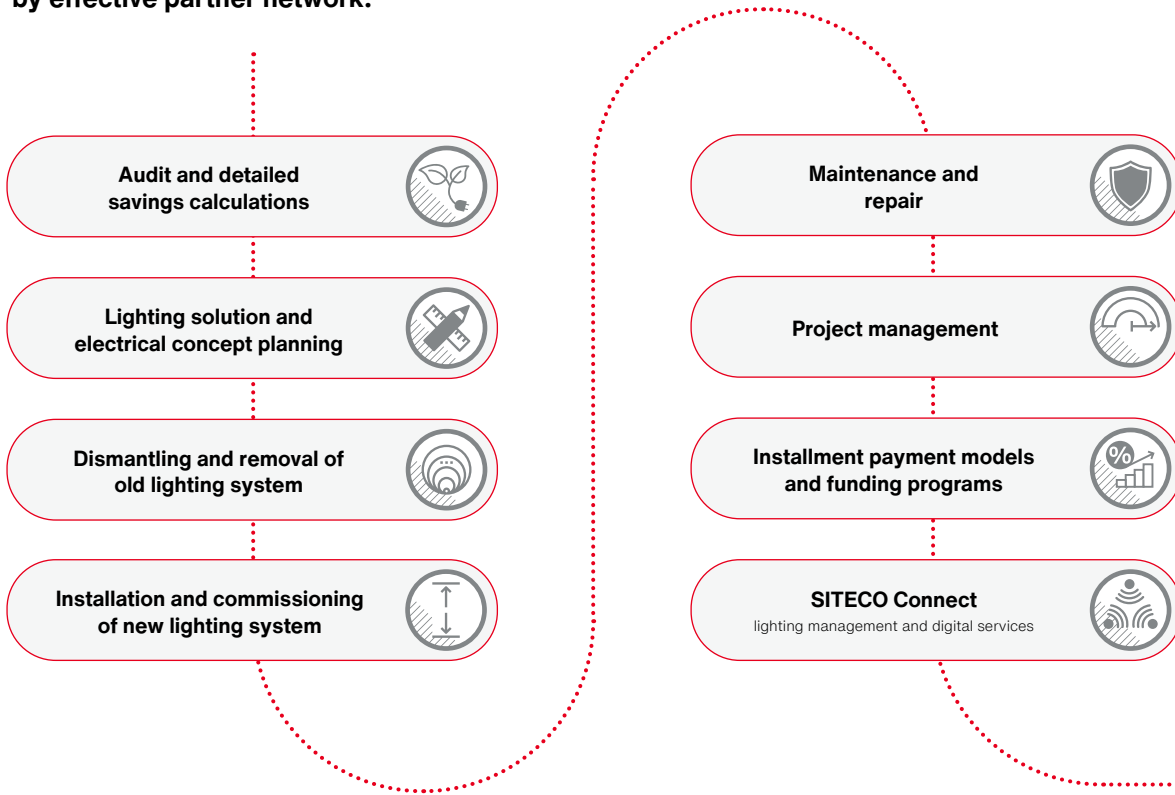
by effective partner network.

Audit and detailed savings calculations

Lighting solution and electrical concept planning

Dismantling and removal of old lighting system

Installation and commissioning of new lighting system

Maintenance and repair

Project management

Installment payment models and funding programs

%

SITECO Connect
lighting management and digital services